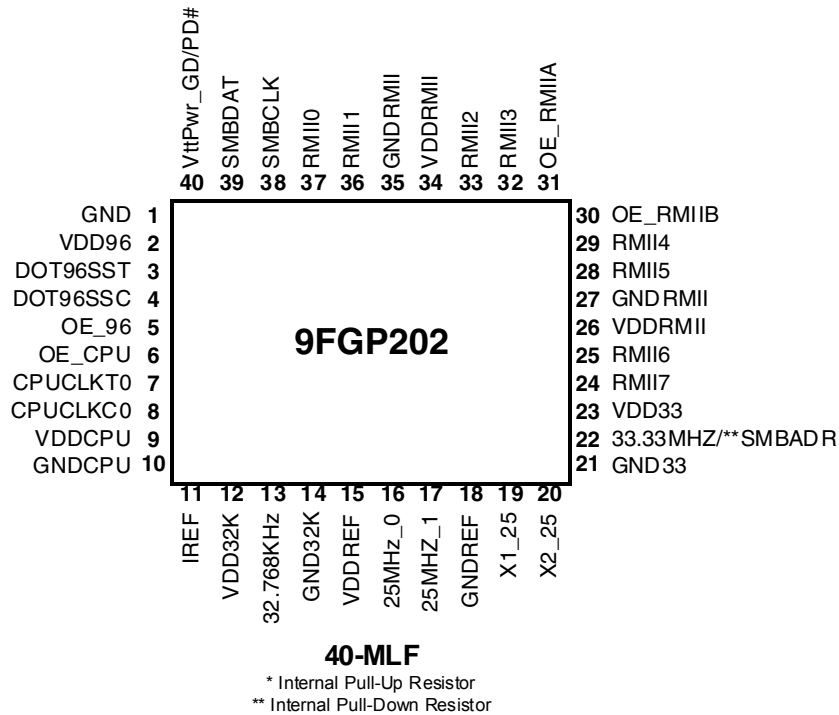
VttPwr_GD/PD# 40
SMBDAT 39
SMBCLK 38
RMII0 37
RMII1 36
GNDRMII 35
VDDRMII 34
RMII2 33
RMII3 32
OE_RMIIA 31

GND 1
VDD96 2
DOT96SST 3
DOT96SSC 4
OE_96 5
OE_CPU 6
CPUCLKT0 7
CPUCLKC0 8
VDDCPU 9
GNDCPU 10

9FGP202

30 OE_RMIIB
29 RMII4
28 RMII5
27 GNDRMII
26 VDDRMII
25 RMII6
24 RMII7
23 VDD33
22 33.33MHZ/**SMBADR
21 GND33

11 IREF
12 VDD32K
13 32.768KHz
14 GND32K
15 VDDREF
16 25MHz_0
17 25MHZ_1
18 GNDREF
19 X1_25
20 X2_25

40-MLF
* Internal Pull-Up Resistor
** Internal Pull-Down Resistor